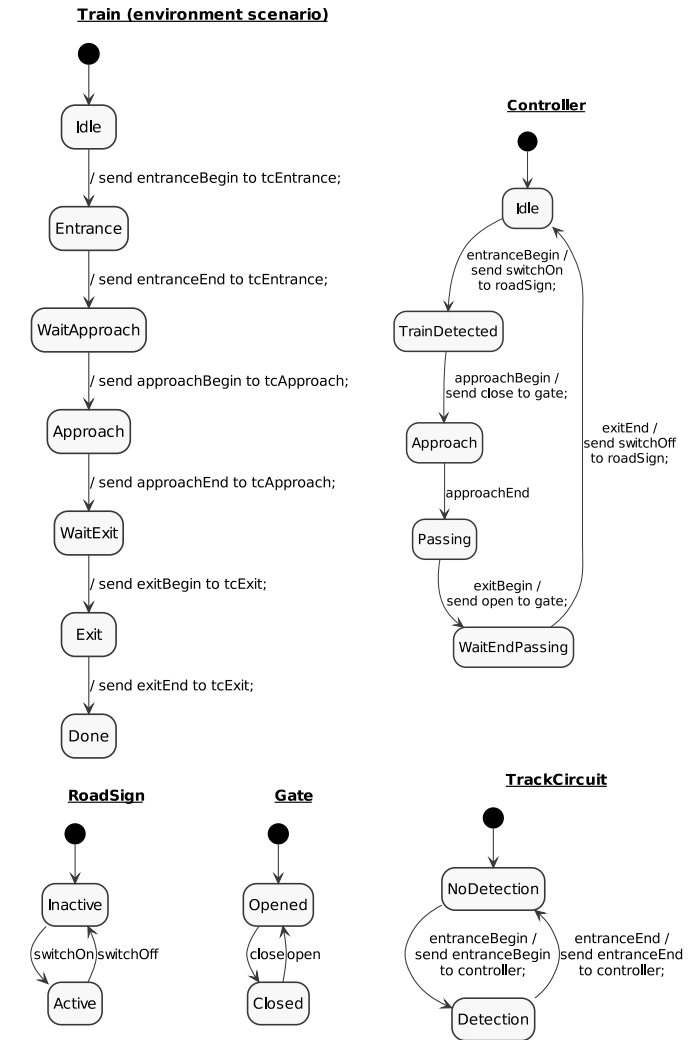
Train (environment scenario)

Idle

/ send entranceBegin to tcEntrance;

Entrance

/ send entranceEnd to tcEntrance;

WaitApproach

/ send approachBegin to tcApproach;

Approach

/ send approachEnd to tcApproach;

WaitExit

/ send exitBegin to tcExit;

Exit

/ send exitEnd to tcExit;

Done

Controller

Idle

entranceBegin / send switchOn to roadSign;

TrainDetected

approachBegin / send close to gate;

Approach

approachEnd

Passing

exitBegin / send open to gate;

WaitEndPassing

exitEnd / send switchOff to roadSign;

RoadSign

Inactive

switchOn

switchOff

Active

Gate

Opened

close

open

Closed

TrackCircuit

NoDetection

entranceBegin / send entranceBegin to controller;

entranceEnd / send entranceEnd to controller;

Detection